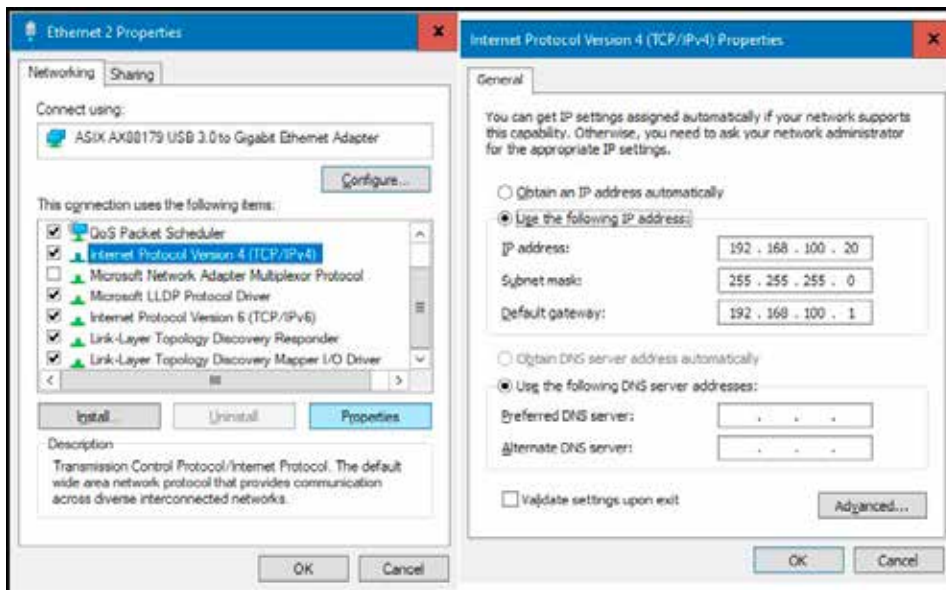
Ethernet 2 Properties

Networking Sharing

Connect using:

ASIX AX88179 USB 3.0 to Gigabit Ethernet Adapter

Configure...

This connection uses the following items:

QoS Packet Scheduler
Internet Protocol Version 4 (TCP/IPv4)
Microsoft Network Adapter Multiplexor Protocol
Microsoft LLDP Protocol Driver
Internet Protocol Version 6 (TCP/IPv6)
Link-Layer Topology Discovery Responder
Link-Layer Topology Discovery Mapper I/O Driver

Install... Uninstall Properties

Description

Transmission Control Protocol/Internet Protocol. The default wide area network protocol that provides communication across diverse interconnected networks.

OK Cancel

Internet Protocol Version 4 (TCP/IPv4) Properties

General

You can get IP settings assigned automatically if your network supports this capability. Otherwise, you need to ask your network administrator for the appropriate IP settings.

Obtain an IP address automatically
Use the following IP address:

IP address: 192 . 168 . 100 . 20
Subnet mask: 255 . 255 . 255 . 0
Default gateway: 192 . 168 . 100 . 1

Obtain DNS server address automatically
Use the following DNS server addresses:

Preferred DNS server: . . .
Alternate DNS server: . . .

Validate settings upon exit

Advanced...

OK Cancel